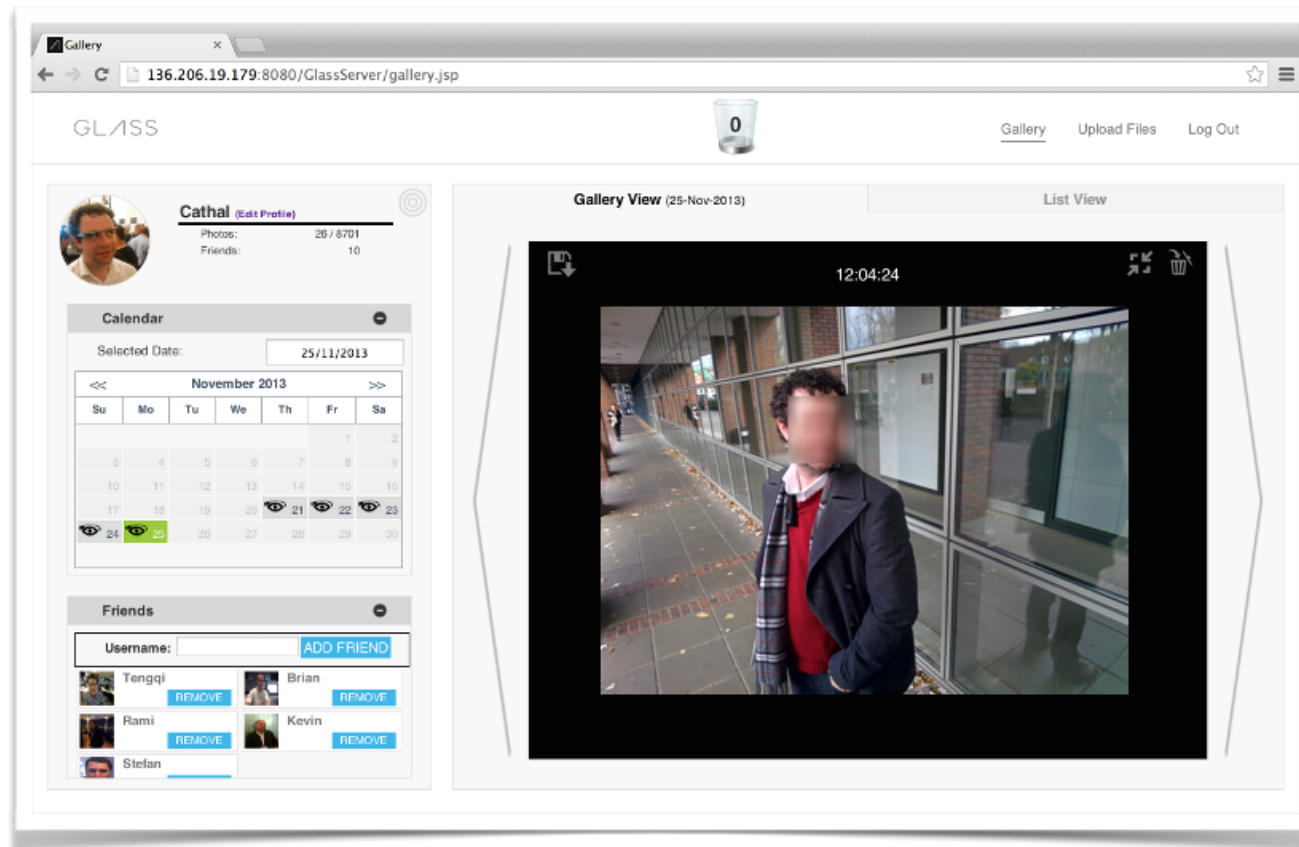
Gallery

136.206.19.179:8080/GlassServer/gallery.jsp

GL/\SS

0

Gallery Upload Files Log Out

Cathal (Edit Profile)

Photos: 26 / 8701
Friends: 10

Calendar

Selected Date: 25/11/2013

<< November 2013 >>

| Su | Mo | Tu | We | Th | Fr | Sa |
|---|---|---|---|---|---|---|
| | | | | | 1 | 2 |
| 3 | 4 | 5 | 6 | 7 | 8 | 9 |
| 10 | 11 | 12 | 13 | 14 | 15 | 16 |
| 17 | 18 | 19 | 20 | 21 | 22 | 23 |
| 24 | 25 | 26 | 27 | 28 | 29 | 30 |

Friends

Username: ADD FRIEND

Tengqi REMOVE
Brian REMOVE
Rami REMOVE
Kevin REMOVE
Stefan

Gallery View (25-Nov-2013)

List View

12:04:24